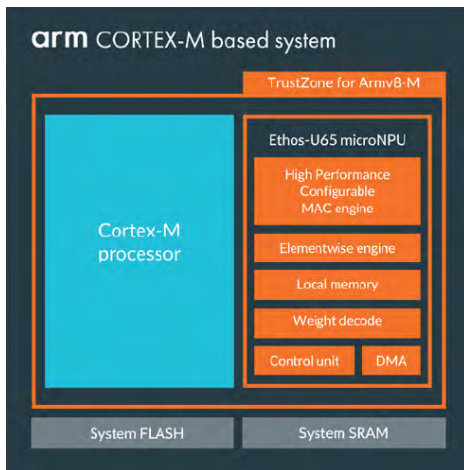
arm CORTEX-M based system

TrustZone for Armv8-M

Cortex-M processor

Ethos-U65 microNPU

High Performance Configurable MAC engine

Elementwise engine

Local memory

Weight decode

Control unit

DMA

System FLASH

System SRAM